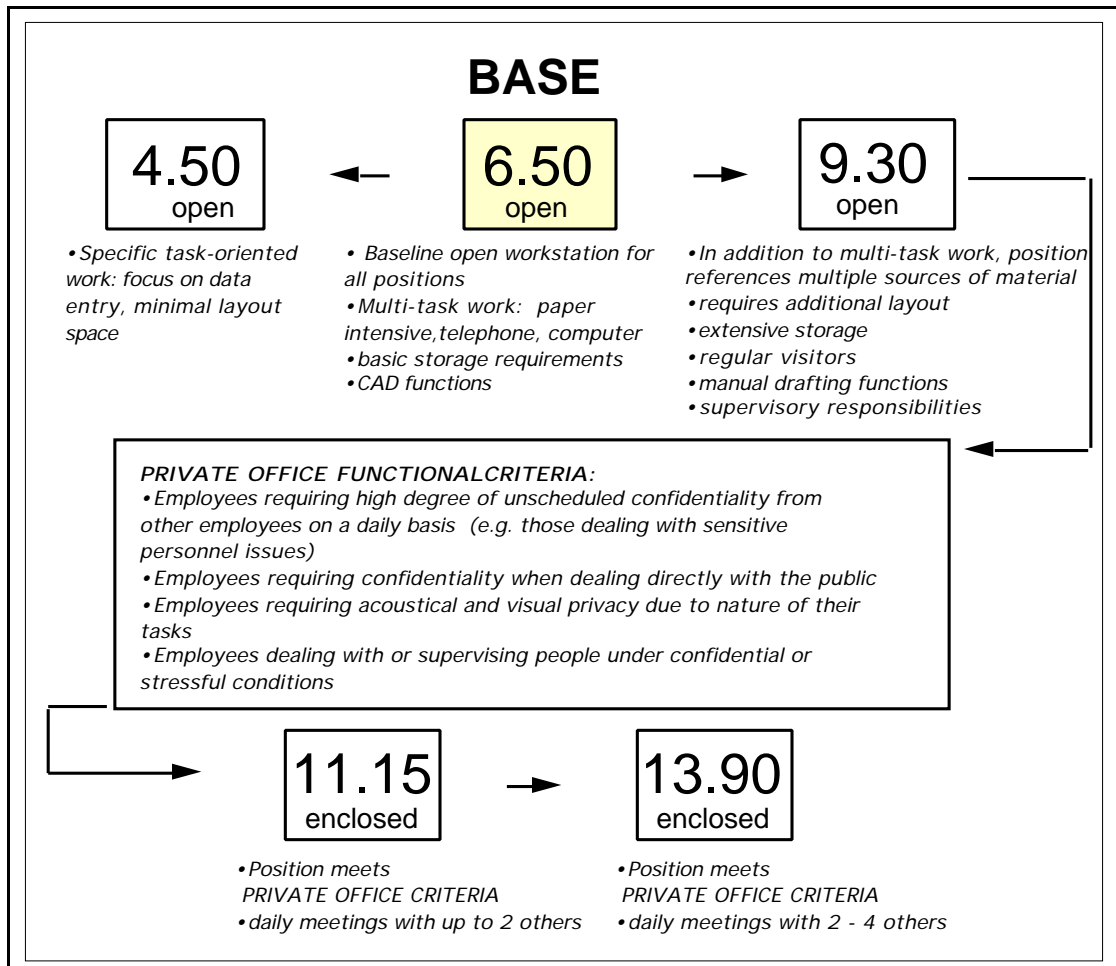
BASE

4.50
open

•Specific task-oriented work: focus on data entry, minimal layout space

6.50
open

• Baseline open workstation for all positions
•Multi-task work: paper intensive,telephone, computer
•basic storage requirements
•CAD functions

9.30
open

•In addition to multi-task work, position references multiple sources of material
•requires additional layout
•extensive storage
•regular visitors
•manual drafting functions
•supervisory responsibilities

PRIVATE OFFICE FUNCTIONALCRITERIA:
•Employees requiring high degree of unscheduled confidentiality from other employees on a daily basis (e.g. those dealing with sensitive personnel issues)
•Employees requiring confidentiality when dealing directly with the public
•Employees requiring acoustical and visual privacy due to nature of their tasks
•Employees dealing with or supervising people under confidential or stressful conditions

11.15
enclosed

•Position meets PRIVATE OFFICE CRITERIA
•daily meetings with up to 2 others

13.90
enclosed

•Position meets PRIVATE OFFICE CRITERIA
•daily meetings with 2 - 4 others